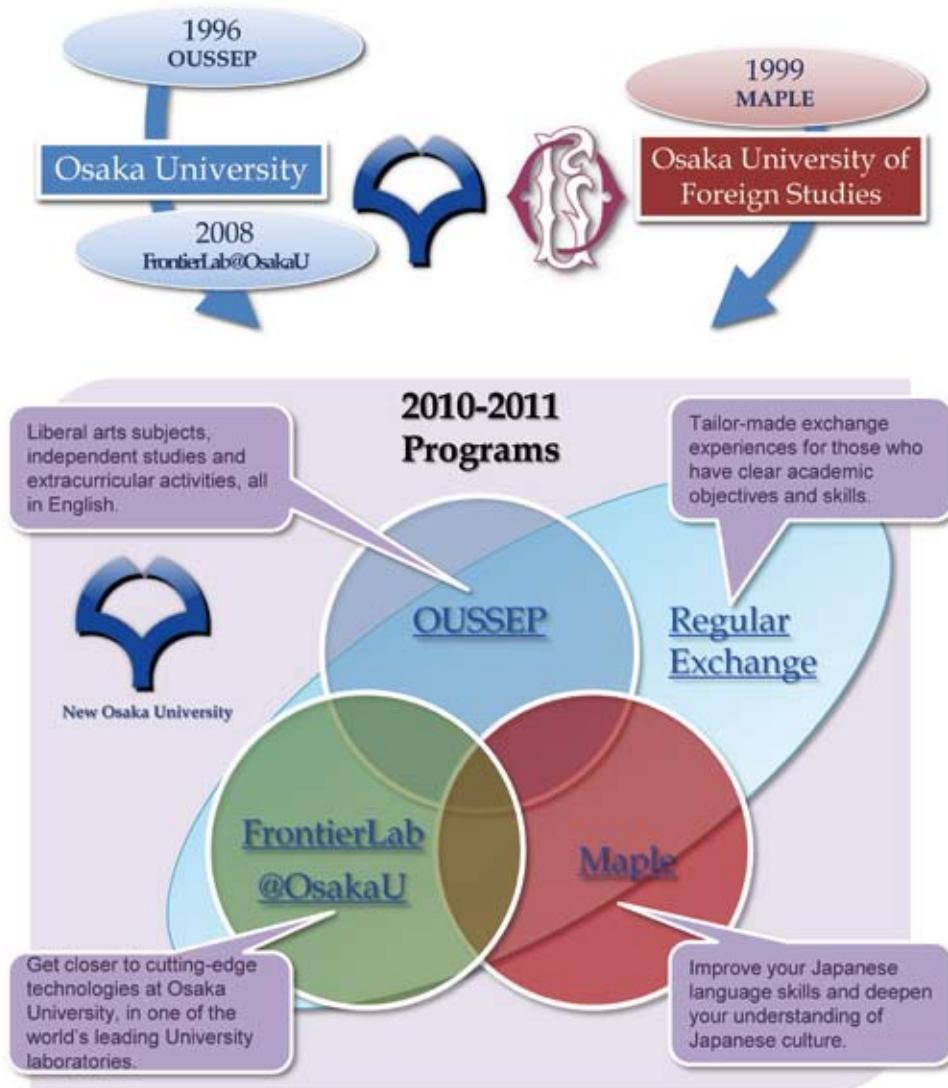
1996
OUSSEP

Osaka University

2008
FrontierLab@OsakaU

1999
MAPLE

Osaka University of Foreign Studies

2010-2011
Programs

Liberal arts subjects, independent studies and extracurricular activities, all in English.

Tailor-made exchange experiences for those who have clear academic objectives and skills.

OUSSEP

Regular Exchange

New Osaka University

FrontierLab
@OsakaU

Maple

Get closer to cutting-edge technologies at Osaka University, in one of the world's leading University laboratories.

Improve your Japanese language skills and deepen your understanding of Japanese culture.